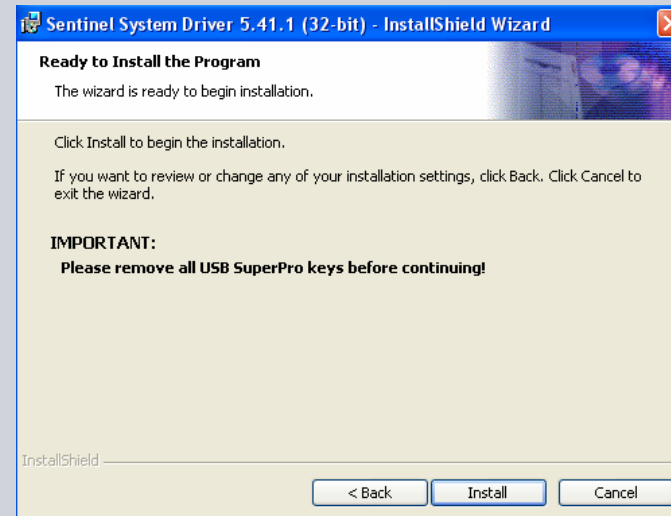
Sentinel System Driver 5.41.1 (32-bit) - InstallShield Wizard

Ready to Install the Program

The wizard is ready to begin installation.

Click Install to begin the installation.

If you want to review or change any of your installation settings, click Back. Click Cancel to exit the wizard.

IMPORTANT:

Please remove all USB SuperPro keys before continuing!

InstallShield

< Back

Install

Cancel